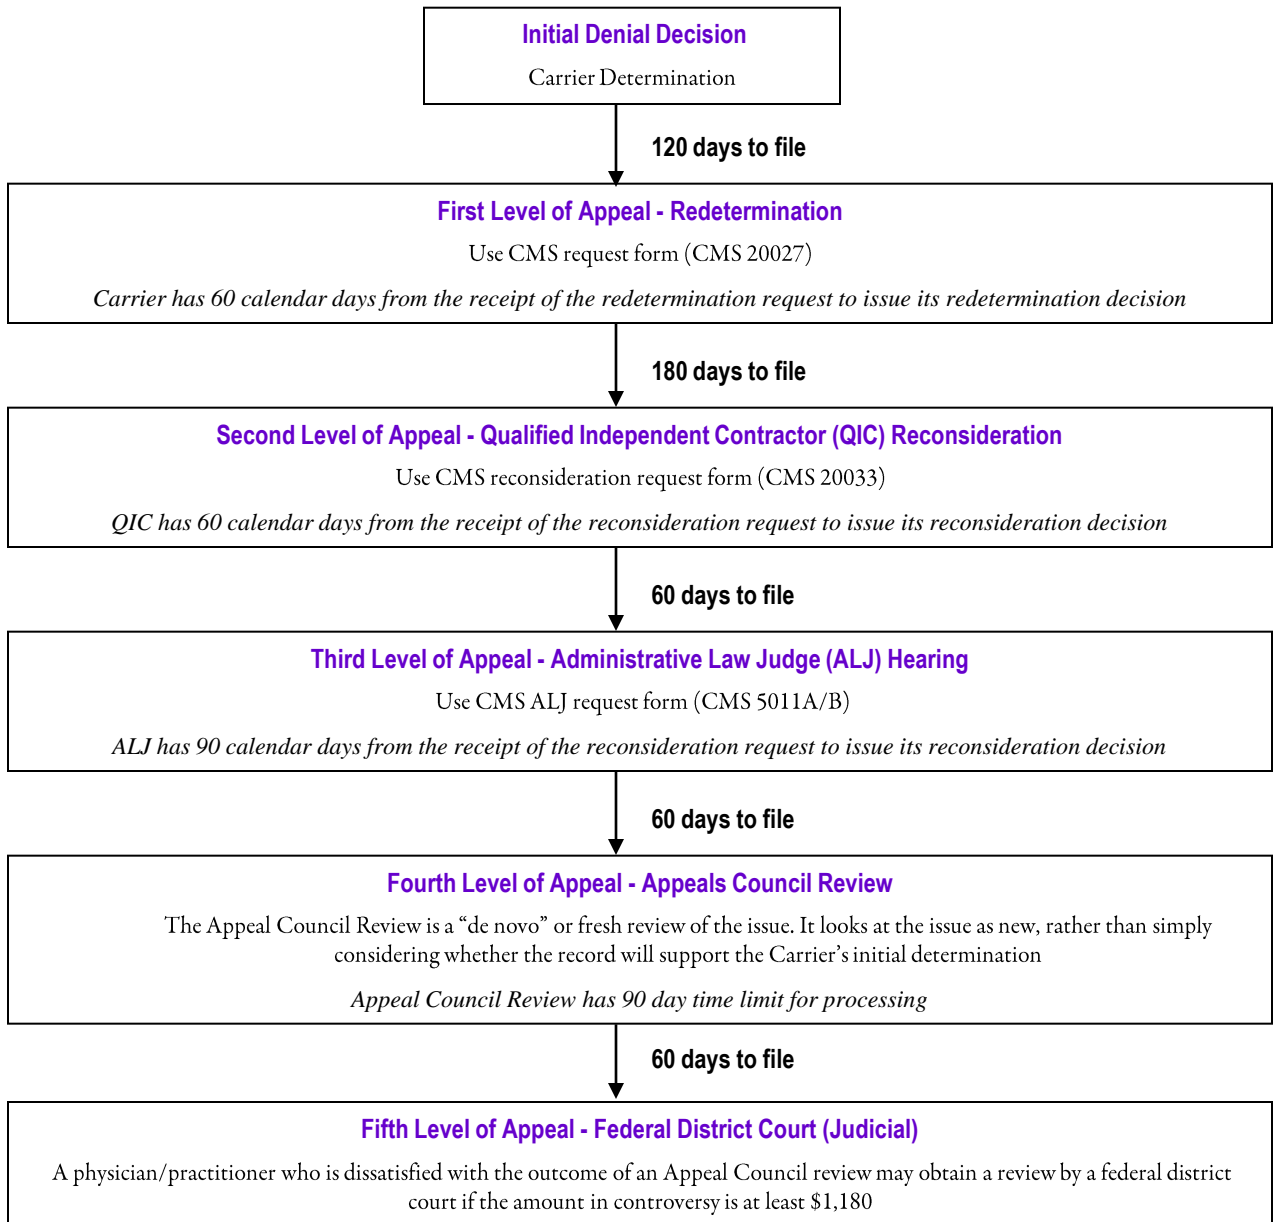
Initial Denial Decision

Carrier Determination

120 days to file

First Level of Appeal - Redetermination

Use CMS request form (CMS 20027)

Carrier has 60 calendar days from the receipt of the redetermination request to issue its redetermination decision

180 days to file

Second Level of Appeal - Qualified Independent Contractor (QIC) Reconsideration

Use CMS reconsideration request form (CMS 20033)

QIC has 60 calendar days from the receipt of the reconsideration request to issue its reconsideration decision

60 days to file

Third Level of Appeal - Administrative Law Judge (ALJ) Hearing

Use CMS ALJ request form (CMS 5011A/B)

ALJ has 90 calendar days from the receipt of the reconsideration request to issue its reconsideration decision

60 days to file

Fourth Level of Appeal - Appeals Council Review

The Appeal Council Review is a "de novo" or fresh review of the issue. It looks at the issue as new, rather than simply considering whether the record will support the Carrier's initial determination

Appeal Council Review has 90 day time limit for processing

60 days to file

Fifth Level of Appeal - Federal District Court (Judicial)

A physician/practitioner who is dissatisfied with the outcome of an Appeal Council review may obtain a review by a federal district court if the amount in controversy is at least $1,180